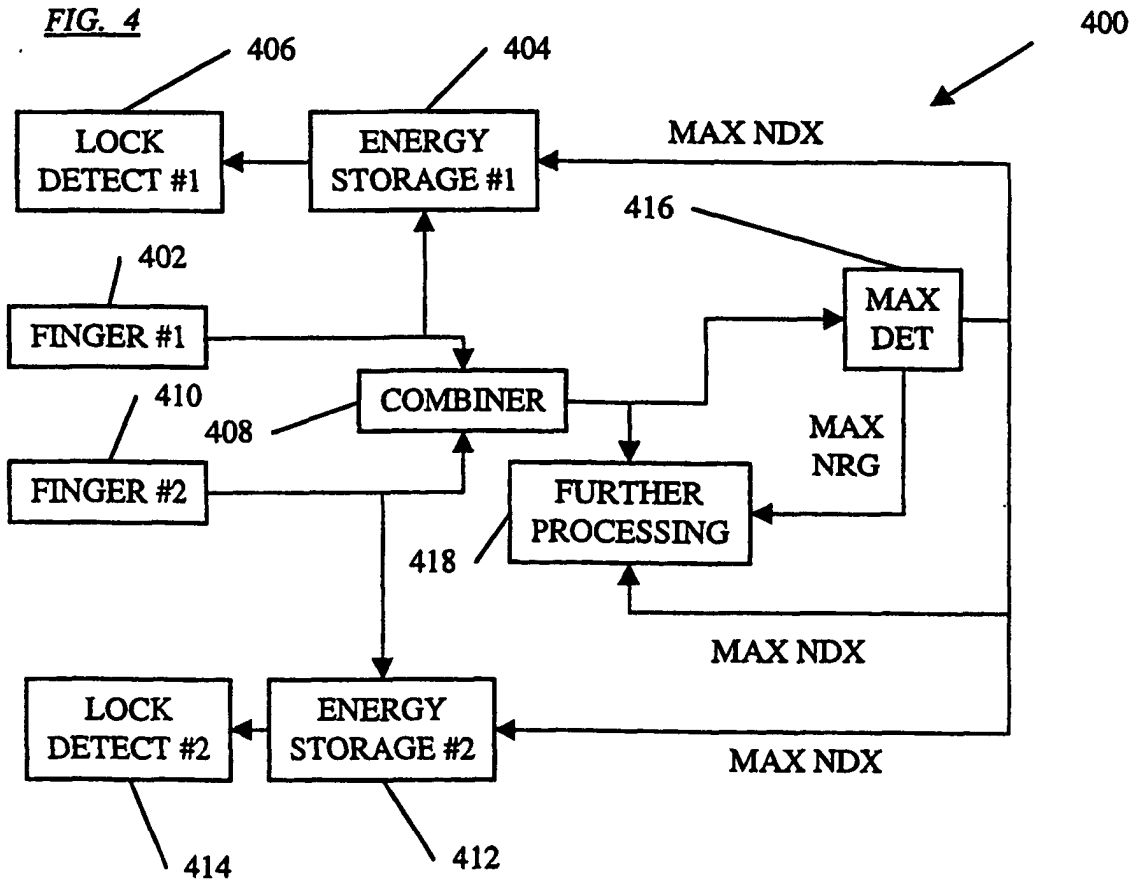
FIG. 4

400

406

404

LOCK DETECT #1

ENERGY STORAGE #1

MAX NDX

416

402

MAX DET

FINGER #1

410

COMBINER

408

MAX NRG

FINGER #2

FURTHER PROCESSING

418

MAX NDX

LOCK DETECT #2

ENERGY STORAGE #2

MAX NDX

414

412